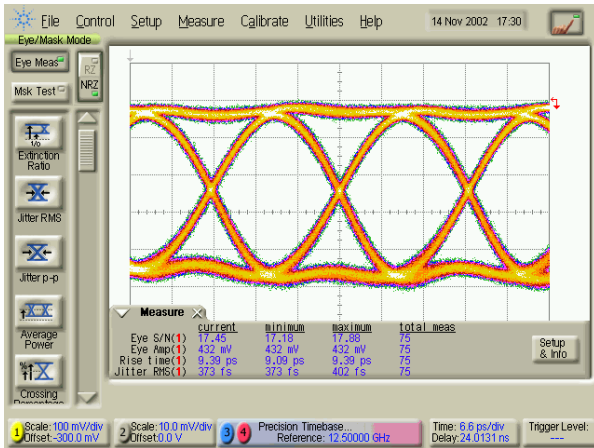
File Control Setup Measure Calibrate Utilities Help 14 Nov 2002 17:30

Eye/Mask Mode

Eye Meas

Msk Test

RZ

NRZ

Extinction Ratio

Jitter RMS

Jitter p-p

Average Power

Crossing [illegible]

Measure

| | current | minimum | maximum | total meas |
|---|---|---|---|---|
| Eye S/N(1) | 17.45 | 17.18 | 17.88 | 75 |
| Eye Amp(1) | 432 mV | 432 mV | 432 mV | 75 |
| Rise time(1) | 9.39 ps | 9.09 ps | 9.39 ps | 75 |
| Jitter RMS(1) | 373 fs | 373 fs | 402 fs | 75 |

Setup & Info

1 Scale: 100 mV/div Offset: -300.0 mV

2 Scale: 10.0 mV/div Offset: 0.0 V

3 4 Precision Timebase... Reference: 12.50000 GHz

Time: 6.6 ps/div Delay: 24.0131 ns

Trigger Level: ---